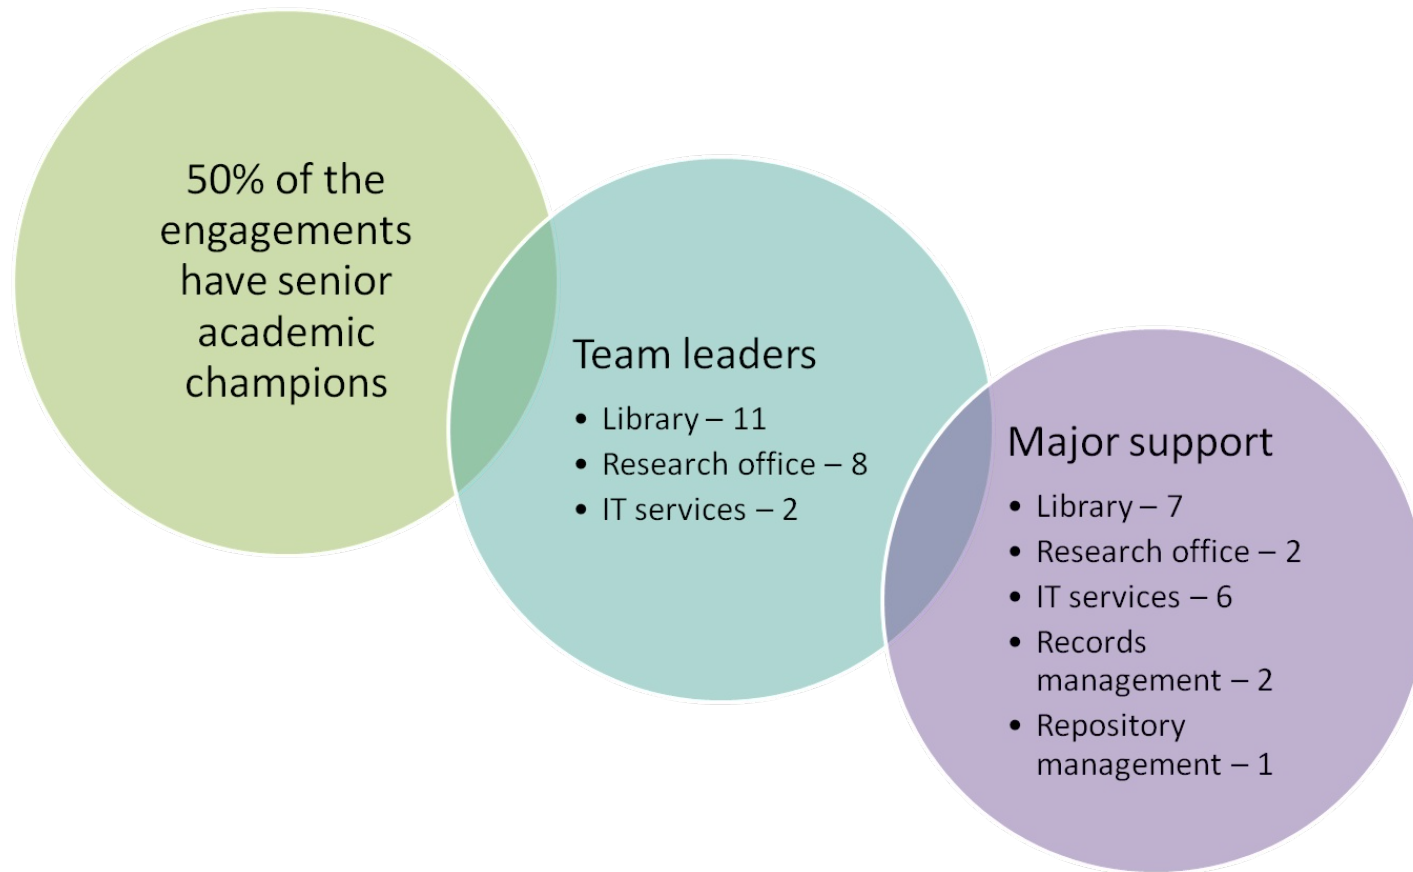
50% of the engagements have senior academic champions

Team leaders

- Library – 11
- Research office – 8
- IT services – 2

Major support

- Library – 7
- Research office – 2
- IT services – 6
- Records management – 2
- Repository management – 1